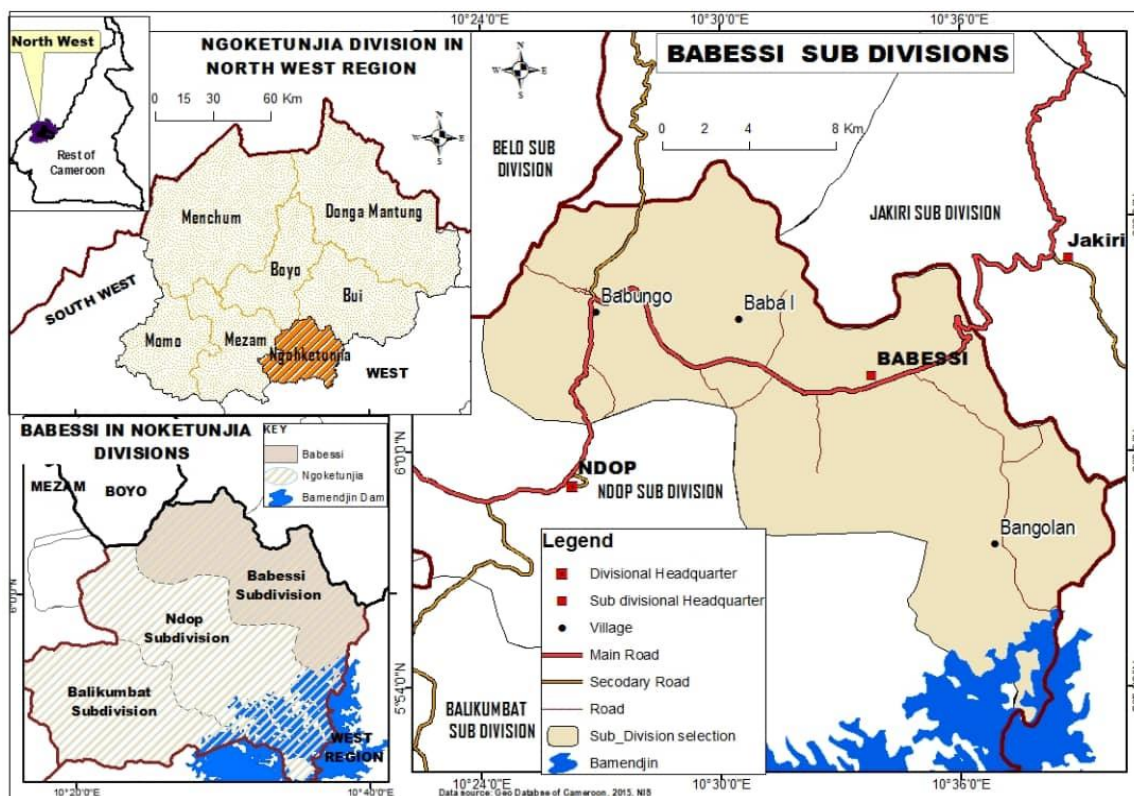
North West

Rest of Cameroon

NGOKETUNJIA DIVISION IN NORTH WEST REGION

0 15 30 60 Km

N
W E
S

Menchum

Donga Mantung

Boyo

Bui

SOUTH WEST

Momo

Mezam

Ngoketunjia

WEST

BABESSI IN NOKETUNJIA DIVISIONS

KEY
Babessi
Ngoketunjia
Bamendjin Dam

MEZAM

BOYO

Babessi Subdivision

Ndop Subdivision

Balikumbat Subdivision

WEST REGION

6°0'0"N

10°20'0"E

10°40'0"E

10°24'0"E

10°30'0"E

10°36'0"E

BABESSI SUB DIVISIONS

N
W E
S

0 2 4 8 Km

BELO SUB DIVISION

JAKIRI SUB DIVISION

Jakiri

Babungo

Baba I

BABESSI

6°0'0"N

NDOP

NDOP SUB DIVISION

Bangolan

5°54'0"N

BALIKUMBAT SUB DIVISION

Legend
Divisional Headquarter
Sub divisional Headquarter
Village
Main Road
Secodary Road
Road
Sub_Division selection
Bamendjin

10°24'0"E

10°30'0"E

10°36'0"E

Data source: Geo Databse of Cameroon, 2015. NIS